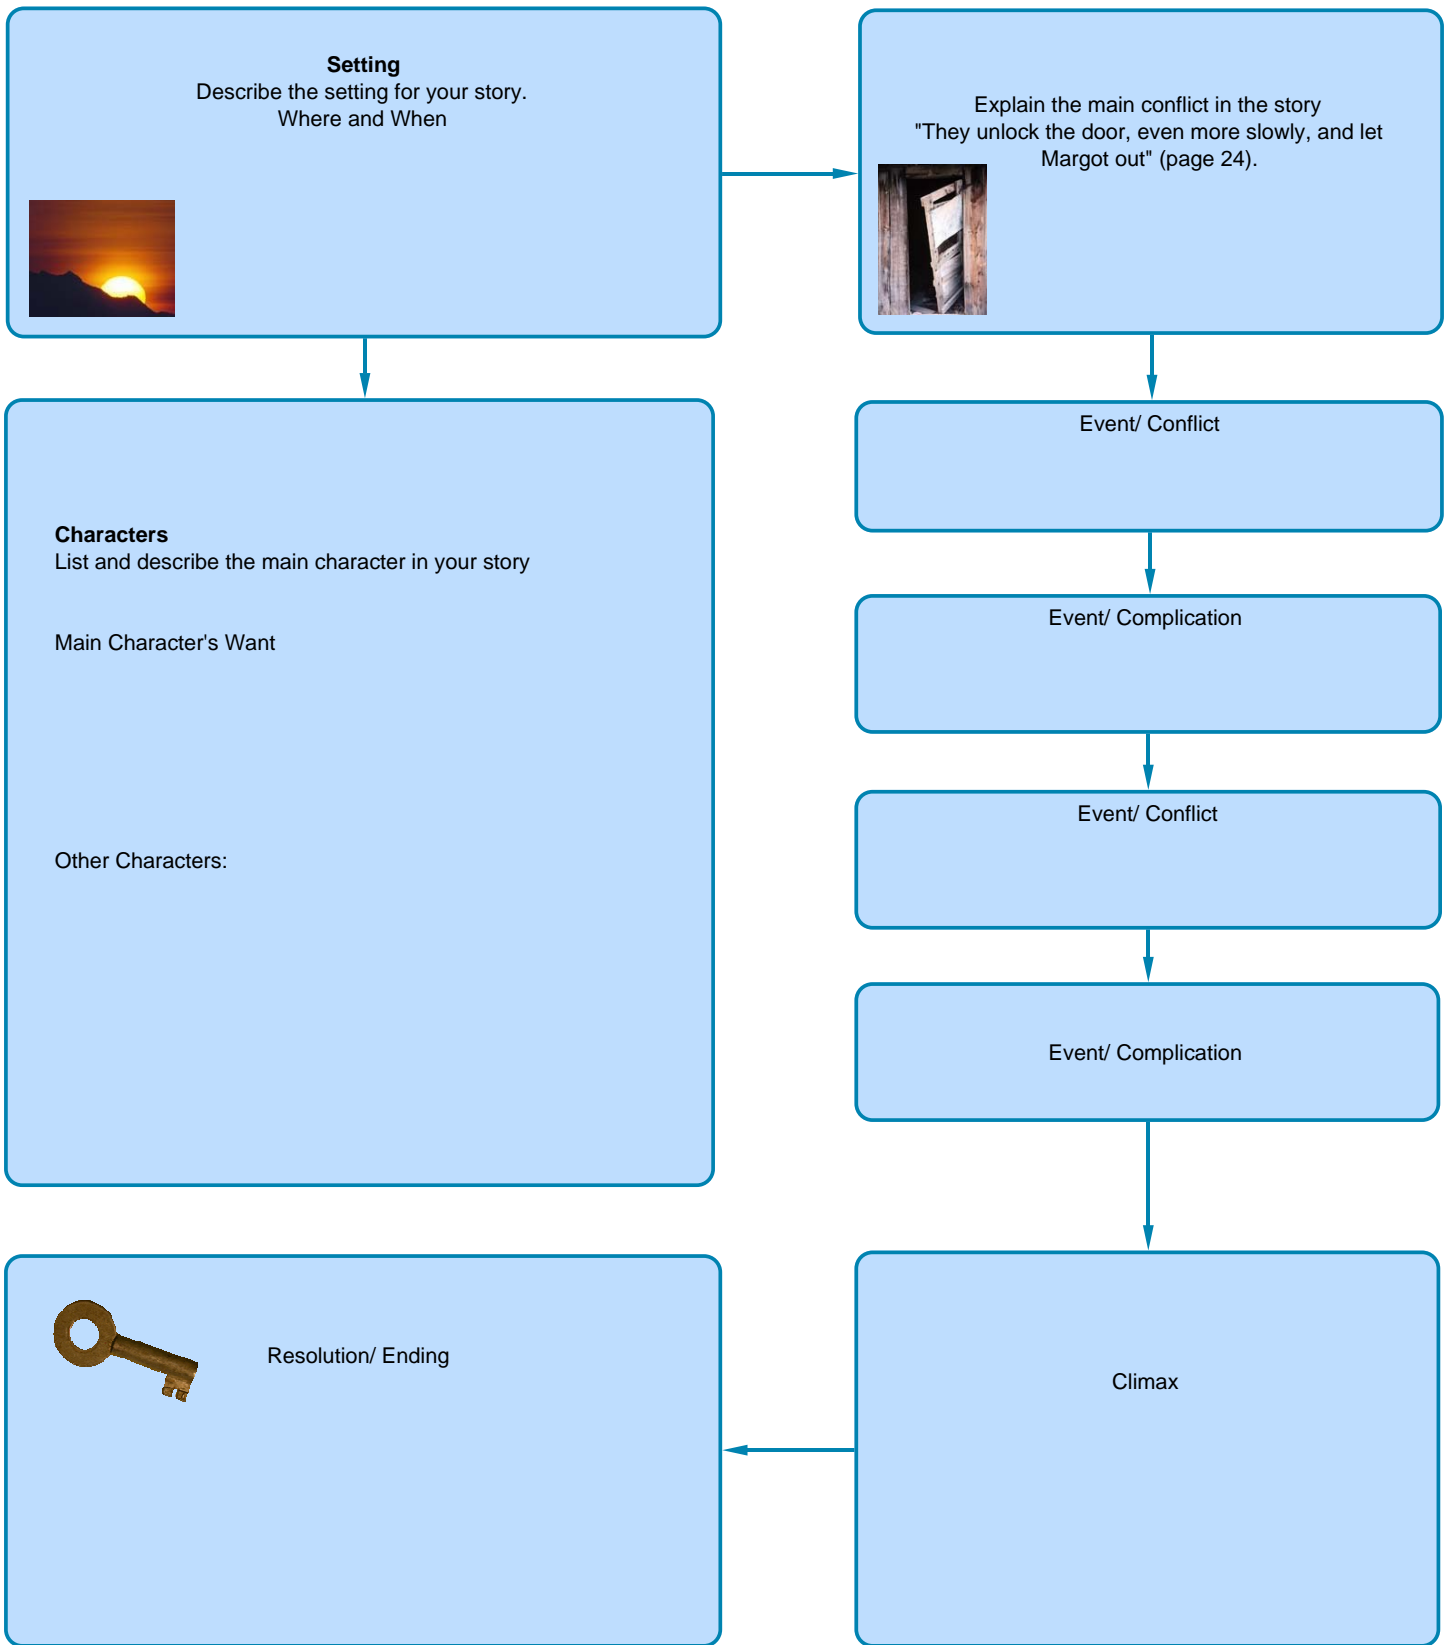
**Setting**
Describe the setting for your story.
Where and When

Explain the main conflict in the story
"They unlock the door, even more slowly, and let Margot out" (page 24).

**Characters**
List and describe the main character in your story

Main Character's Want

Other Characters:

Event/ Conflict

Event/ Complication

Event/ Conflict

Event/ Complication

Climax

Resolution/ Ending